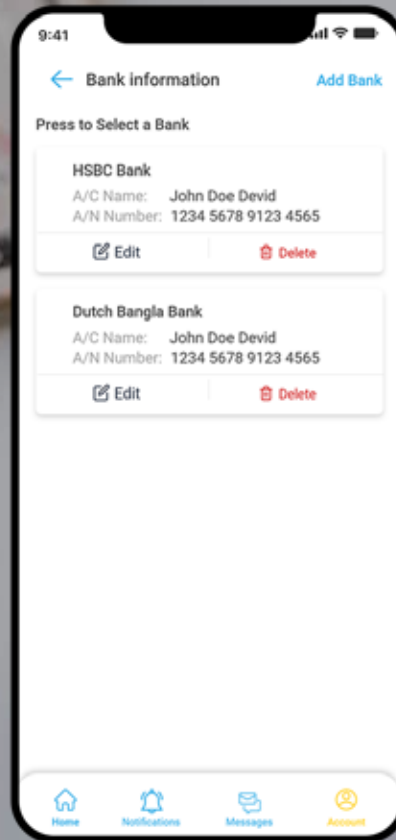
9:41

Bank information

Add Bank

Press to Select a Bank

HSBC Bank
A/C Name: John Doe Devid
A/N Number: 1234 5678 9123 4565

Edit

Delete

Dutch Bangla Bank
A/C Name: John Doe Devid
A/N Number: 1234 5678 9123 4565

Edit

Delete

Home
Notifications
Messages
Account